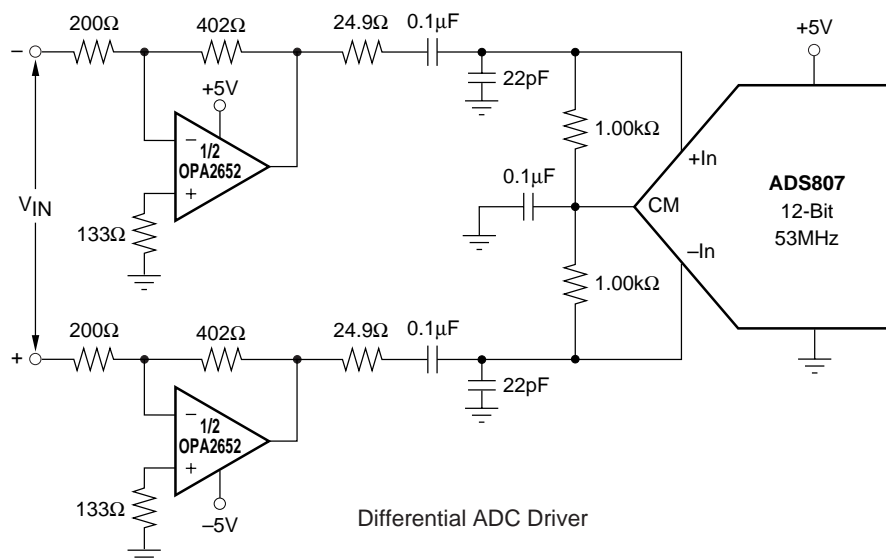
– 200Ω 402Ω 24.9Ω 0.1µF +5V

22pF

+5V

– 1/2 OPA2652 +

1.00kΩ

+In

0.1µF

ADS807 12-Bit 53MHz

CM

$V_{IN}$

133Ω

–In

1.00kΩ

+ 200Ω 402Ω 24.9Ω 0.1µF

22pF

– 1/2 OPA2652 +

133Ω

–5V

Differential ADC Driver